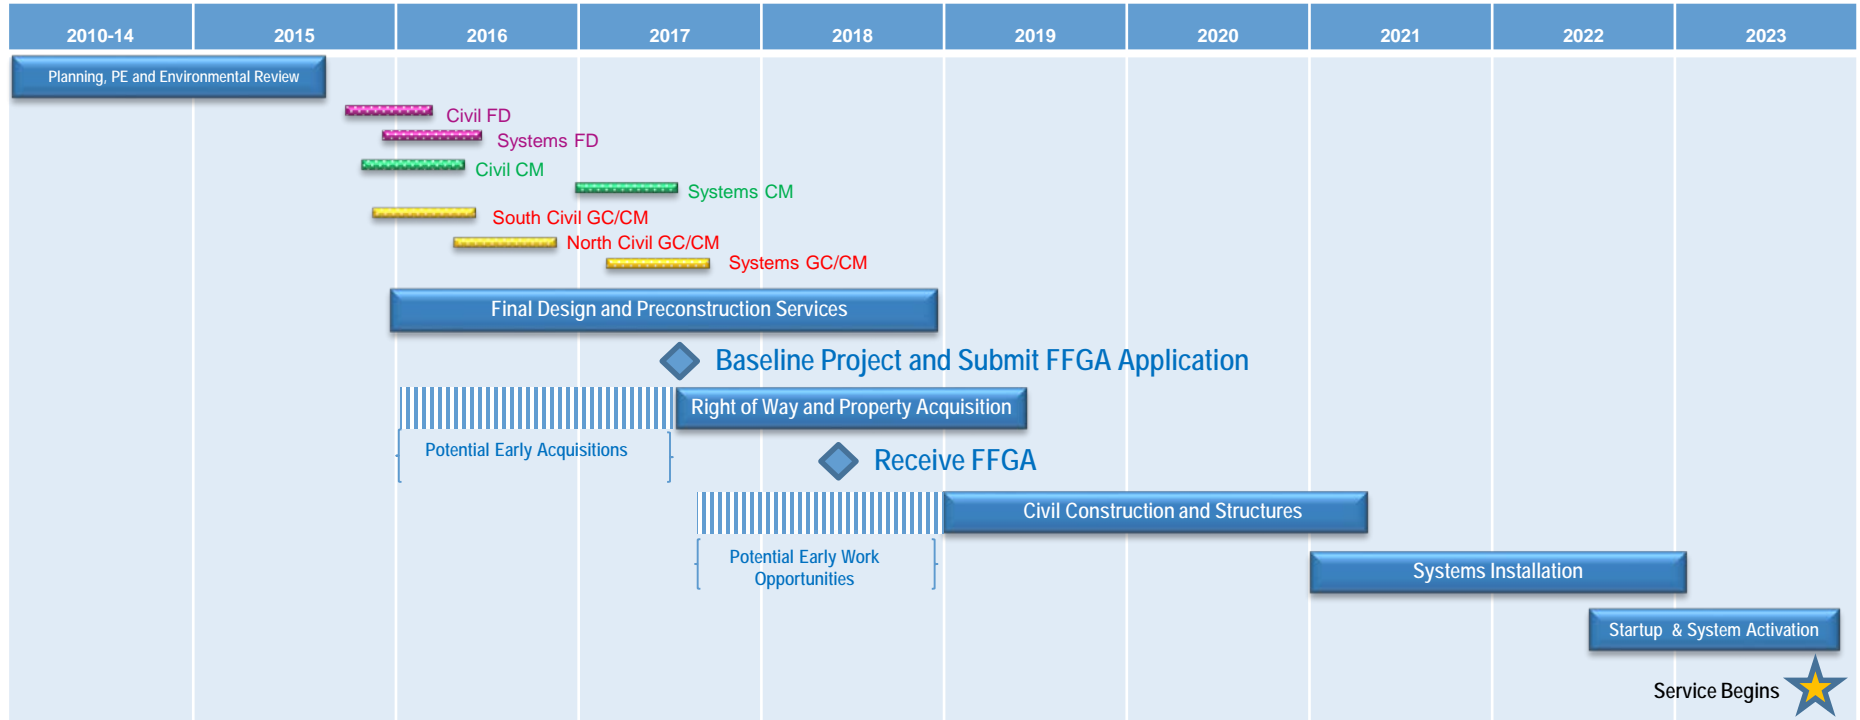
| 2010-14 | 2015 | 2016 | 2017 | 2018 | 2019 | 2020 | 2021 | 2022 | 2023 |
|---|---|---|---|---|---|---|---|---|---|

Planning, PE and Environmental Review

Civil FD

Systems FD

Civil CM

Systems CM

South Civil GC/CM

North Civil GC/CM

Systems GC/CM

Final Design and Preconstruction Services

Baseline Project and Submit FFGA Application

Right of Way and Property Acquisition

Potential Early Acquisitions

Receive FFGA

Civil Construction and Structures

Potential Early Work Opportunities

Systems Installation

Startup & System Activation

Service Begins